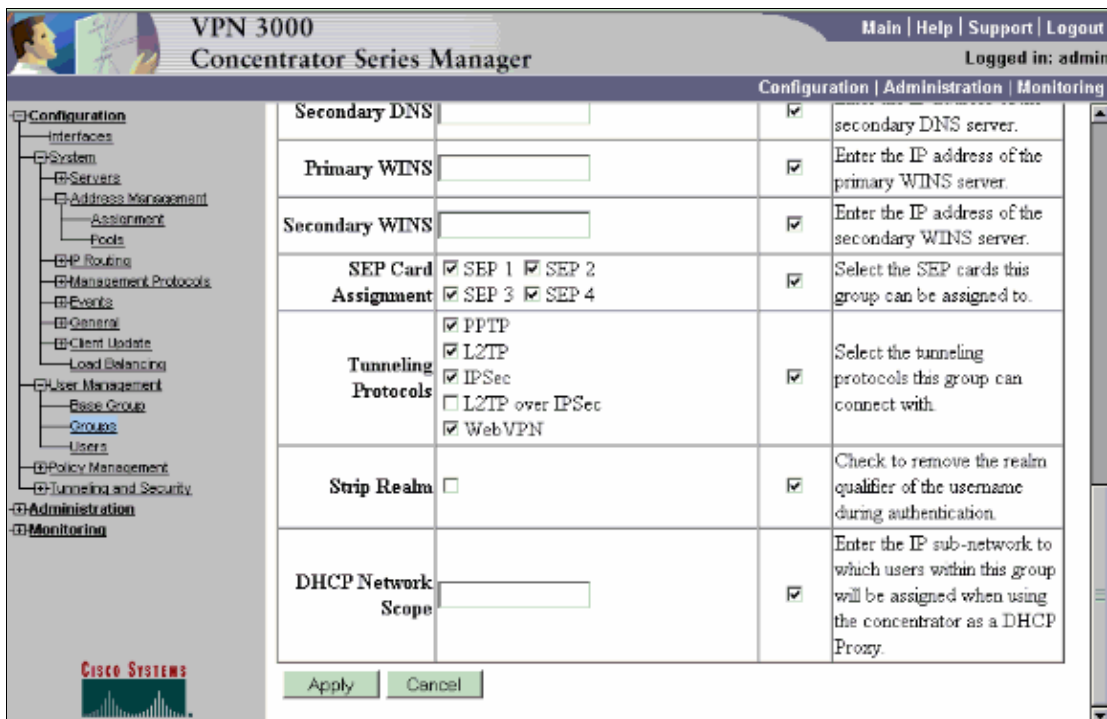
VPN 3000
Concentrator Series Manager

Main | Help | Support | Logout
Logged in: admin
Configuration | Administration | Monitoring

Configuration
Interfaces
System
Servers
Address Management
Assignment
Pools
IP Routing
Management Protocols
Events
General
Client Update
Load Balancing
User Management
Base Group
Groups
Users
Policy Management
Tunneling and Security
Administration
Monitoring

Cisco Systems

| | | | |
|---|---|---|---|
| Secondary DNS | | ☑ | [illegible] secondary DNS server. |
| Primary WINS | | ☑ | Enter the IP address of the primary WINS server. |
| Secondary WINS | | ☑ | Enter the IP address of the secondary WINS server. |
| SEP Card Assignment | ☑ SEP 1 ☑ SEP 2 ☑ SEP 3 ☑ SEP 4 | ☑ | Select the SEP cards this group can be assigned to. |
| Tunneling Protocols | ☑ PPTP ☑ L2TP ☑ IPSec ☐ L2TP over IPSec ☑ WebVPN | ☑ | Select the tunneling protocols this group can connect with. |
| Strip Realm | ☐ | ☑ | Check to remove the realm qualifier of the username during authentication. |
| DHCP Network Scope | | ☑ | Enter the IP sub-network to which users within this group will be assigned when using the concentrator as a DHCP Proxy. |

Apply Cancel